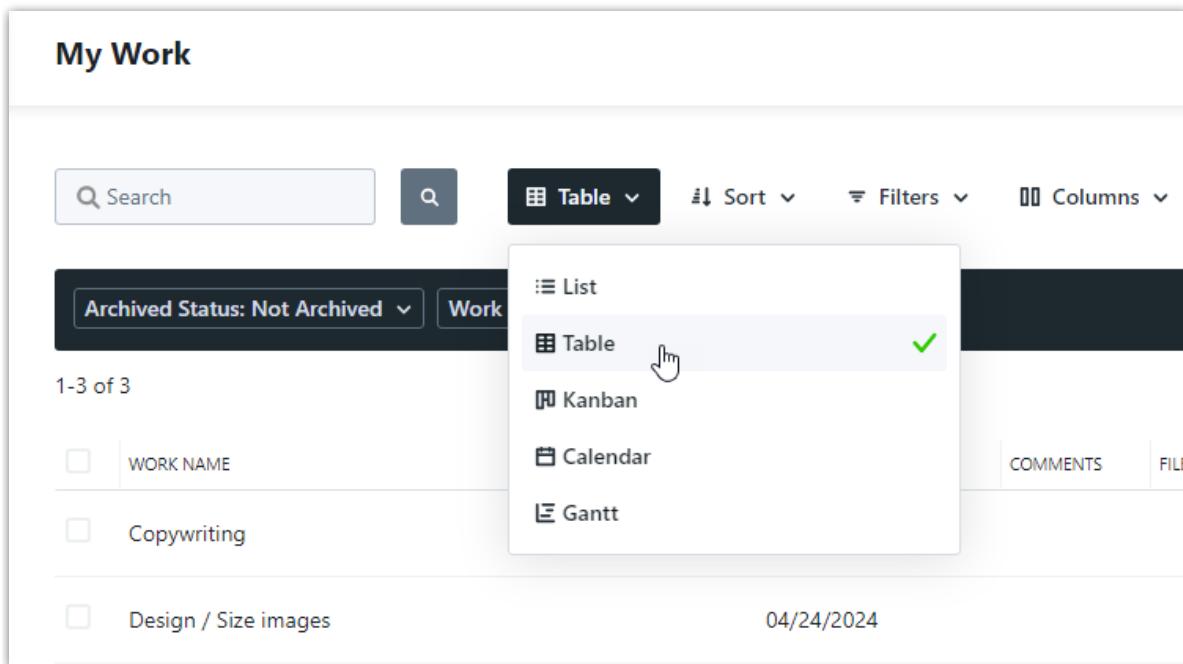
My Work

Search

Table

Sort

Filters

Columns

List

Table

Kanban

Calendar

Gantt

Archived Status: Not Archived

Work

1-3 of 3

WORK NAME

COMMENTS

FIL

Copywriting

Design / Size images

04/24/2024